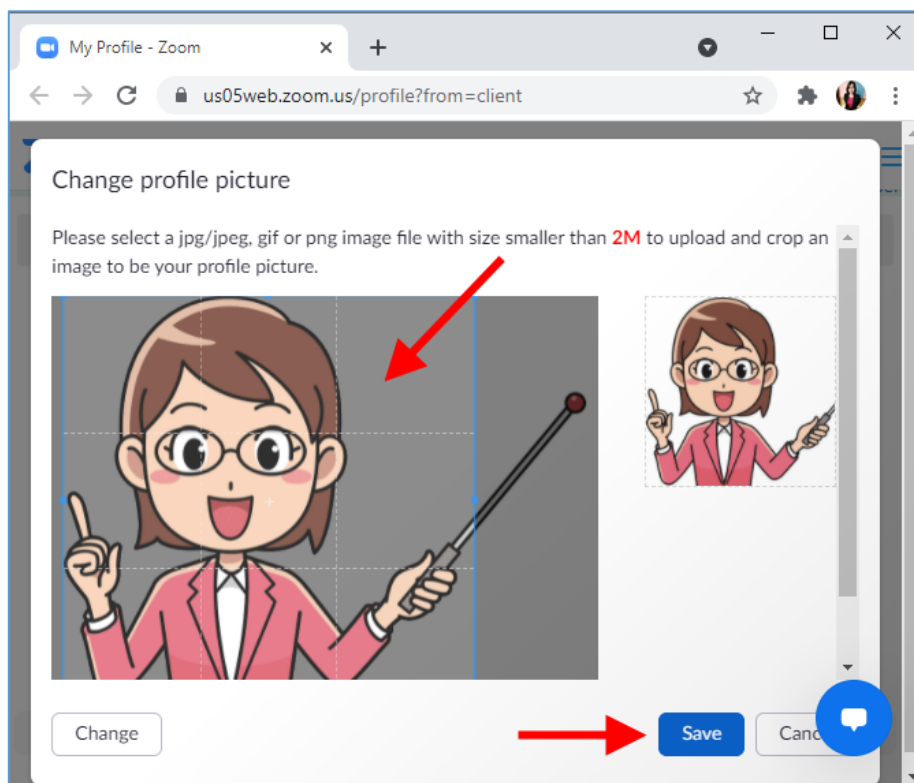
My Profile - Zoom

us05web.zoom.us/profile?from=client

Change profile picture

Please select a jpg/jpeg, gif or png image file with size smaller than 2M to upload and crop an image to be your profile picture.

Change

Save

Canc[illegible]